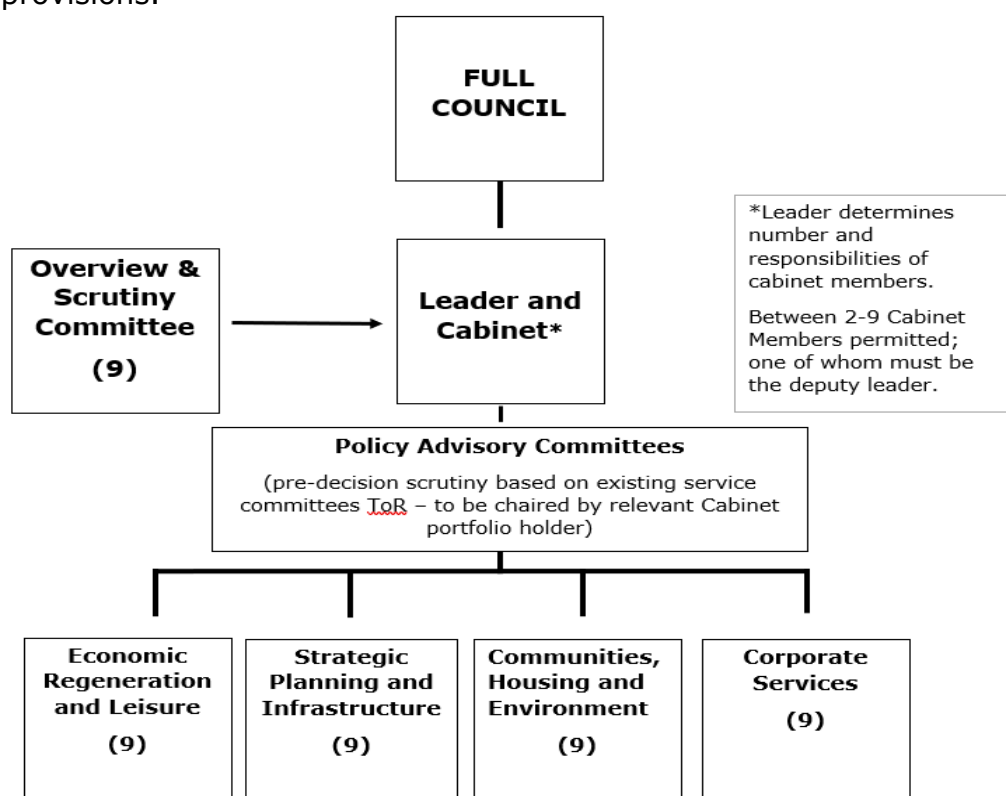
provisions.

FULL COUNCIL

*Leader determines number and responsibilities of cabinet members.

Between 2-9 Cabinet Members permitted; one of whom must be the deputy leader.

Overview & Scrutiny Committee

(9)

Leader and Cabinet*

Policy Advisory Committees

(pre-decision scrutiny based on existing service committees ToR – to be chaired by relevant Cabinet portfolio holder)

Economic Regeneration and Leisure

(9)

Strategic Planning and Infrastructure

(9)

Communities, Housing and Environment

(9)

Corporate Services

(9)